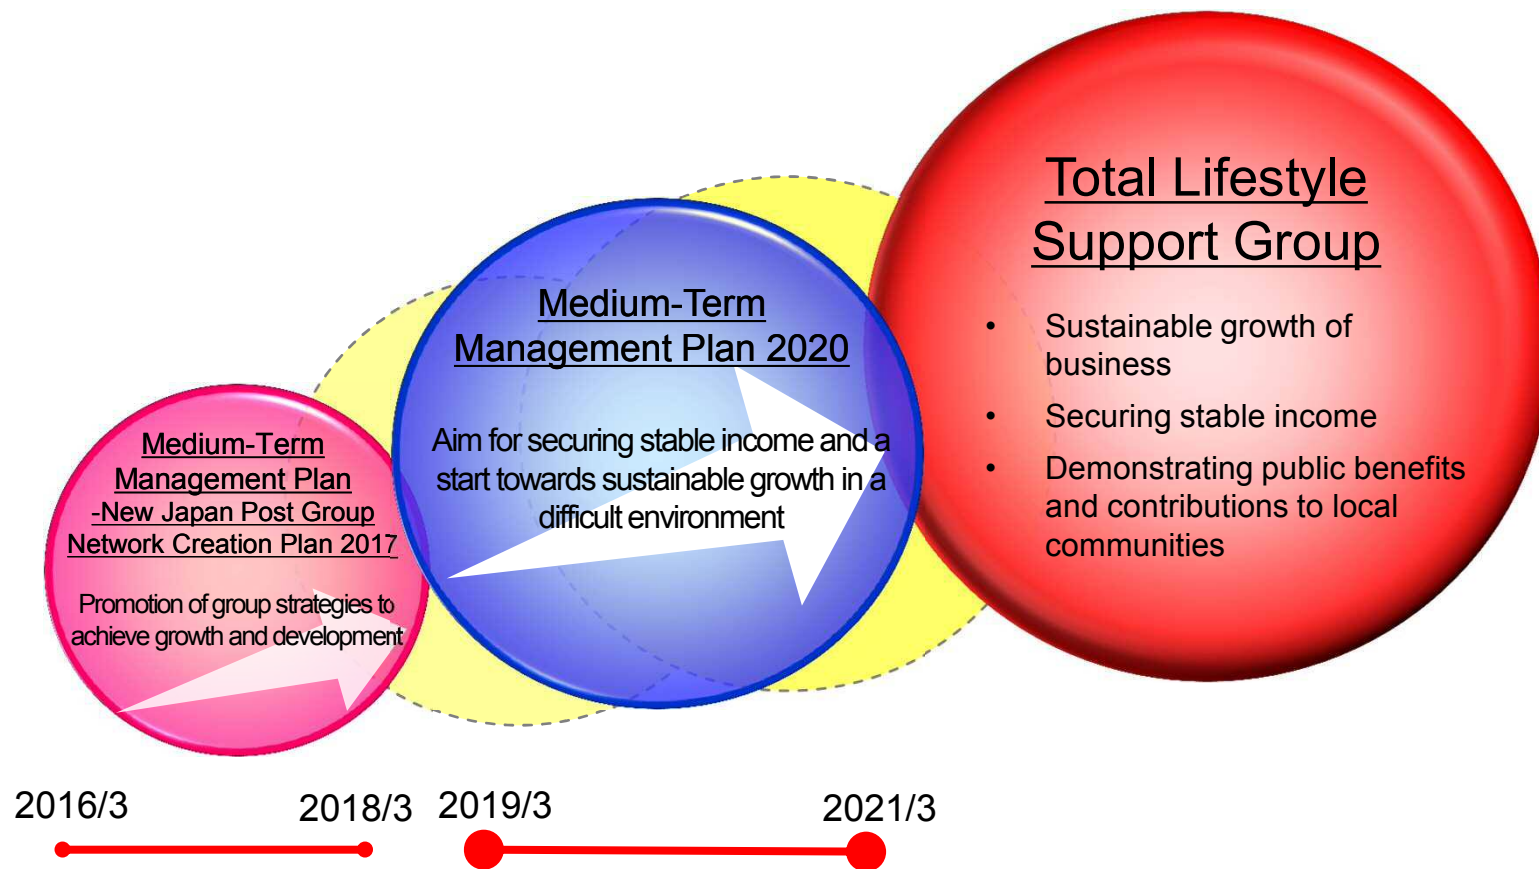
Total Lifestyle Support Group

• Sustainable growth of business
• Securing stable income
• Demonstrating public benefits and contributions to local communities

Medium-Term Management Plan 2020

Aim for securing stable income and a start towards sustainable growth in a difficult environment

Medium-Term Management Plan -New Japan Post Group Network Creation Plan 2017

Promotion of group strategies to achieve growth and development

2016/3
2018/3
2019/3
2021/3